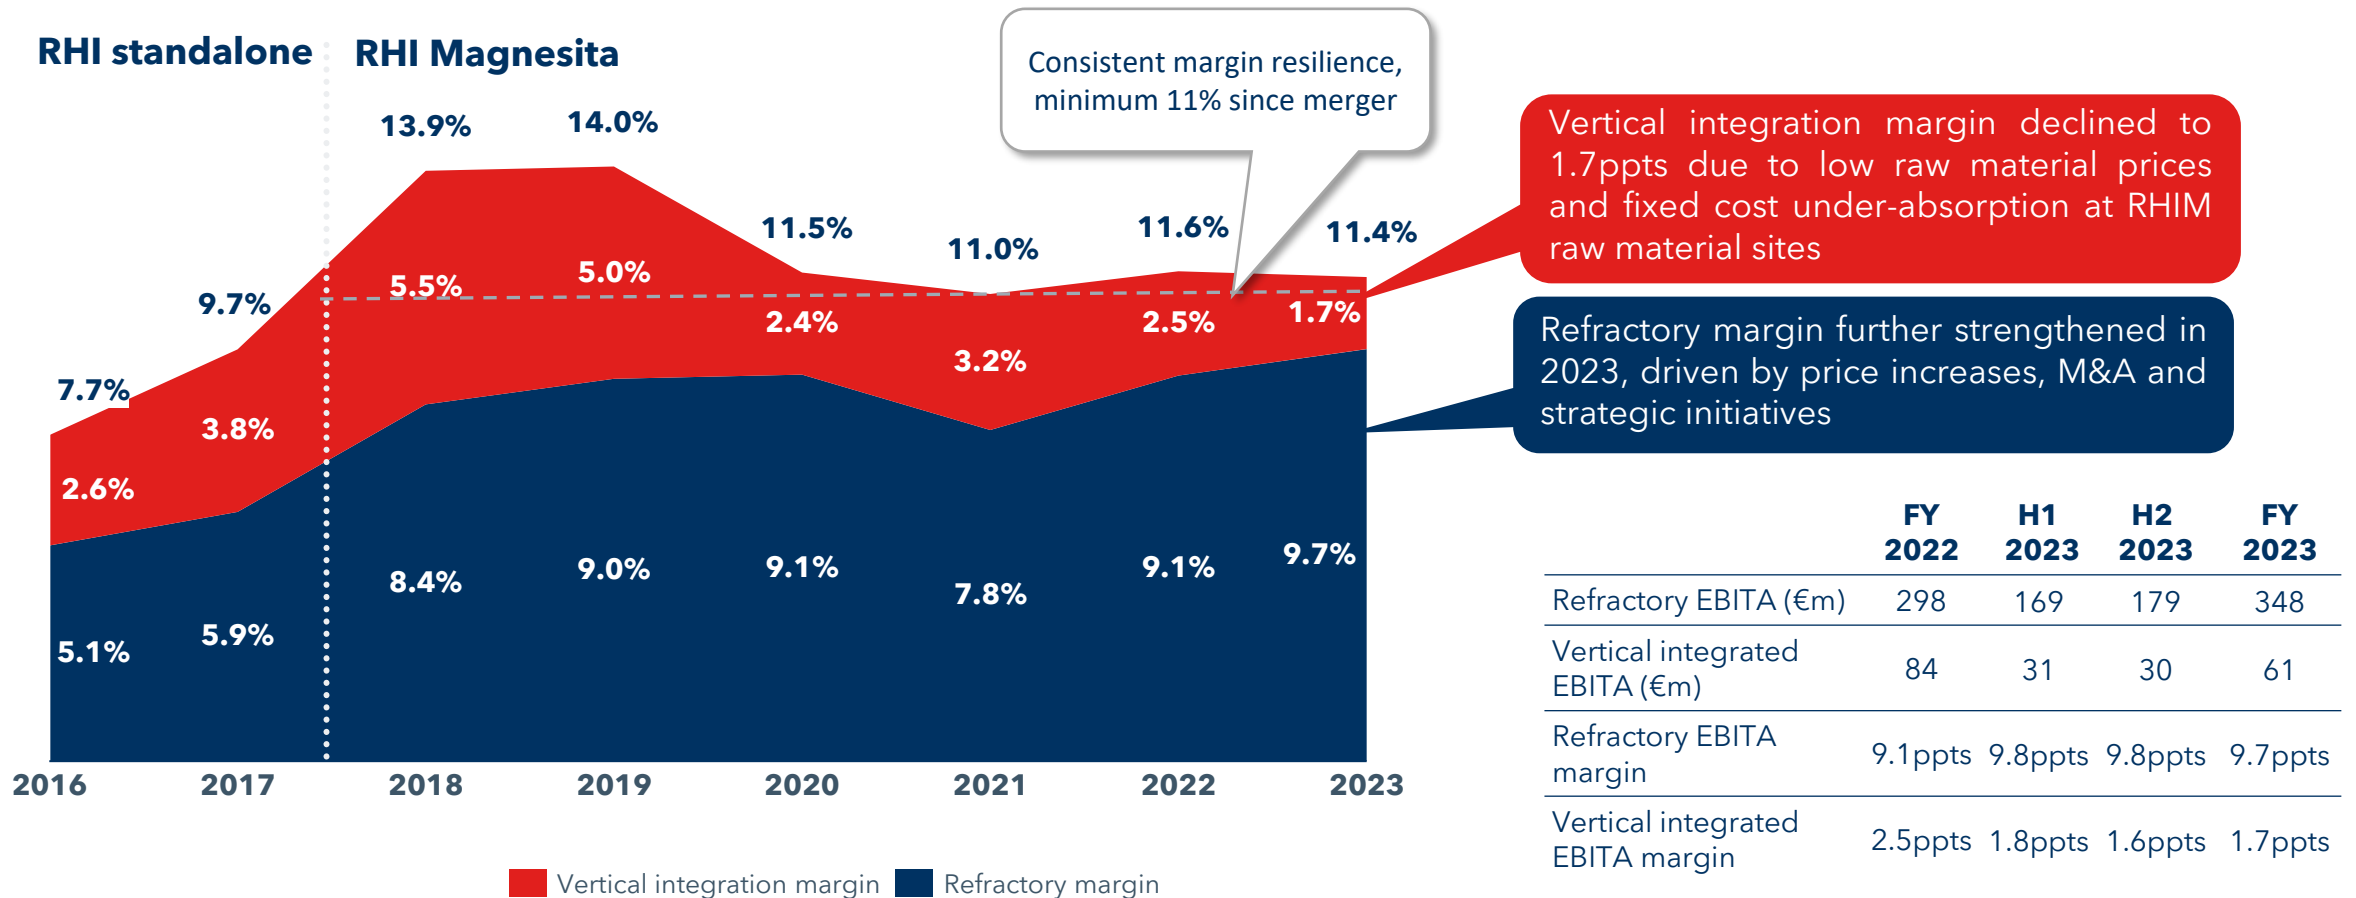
RHI standalone

RHI Magnesita

Consistent margin resilience, minimum 11% since merger

Vertical integration margin declined to 1.7ppts due to low raw material prices and fixed cost under-absorption at RHIM raw material sites

Refractory margin further strengthened in 2023, driven by price increases, M&A and strategic initiatives

7.7%
9.7%
13.9%
14.0%
11.5%
11.0%
11.6%
11.4%

2.6%
3.8%
5.5%
5.0%
2.4%
3.2%
2.5%
1.7%

5.1%
5.9%
8.4%
9.0%
9.1%
7.8%
9.1%
9.7%

2016
2017
2018
2019
2020
2021
2022
2023

Vertical integration margin
Refractory margin

| | FY 2022 | H1 2023 | H2 2023 | FY 2023 |
|---|---|---|---|---|
| Refractory EBITA (€m) | 298 | 169 | 179 | 348 |
| Vertical integrated EBITA (€m) | 84 | 31 | 30 | 61 |
| Refractory EBITA margin | 9.1ppts | 9.8ppts | 9.8ppts | 9.7ppts |
| Vertical integrated EBITA margin | 2.5ppts | 1.8ppts | 1.6ppts | 1.7ppts |